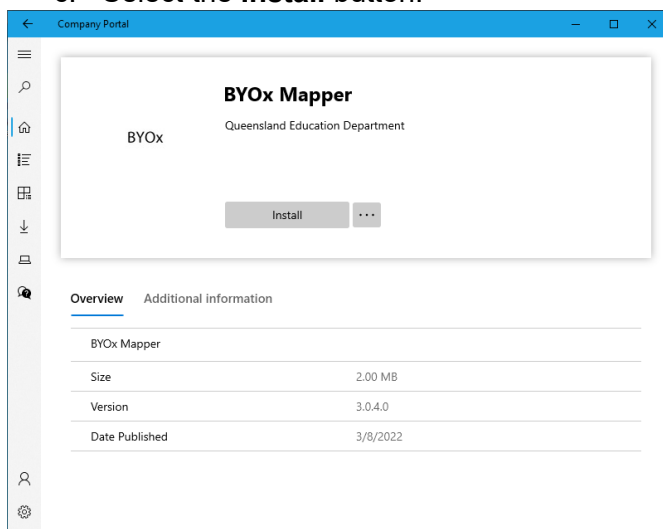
6. Select the **Install** button.

Company Portal

BYOx

BYOx Mapper

Queensland Education Department

Install ···

Overview Additional information

BYOx Mapper

| Size | 2.00 MB |
|---|---|
| Version | 3.0.4.0 |
| Date Published | 3/8/2022 |